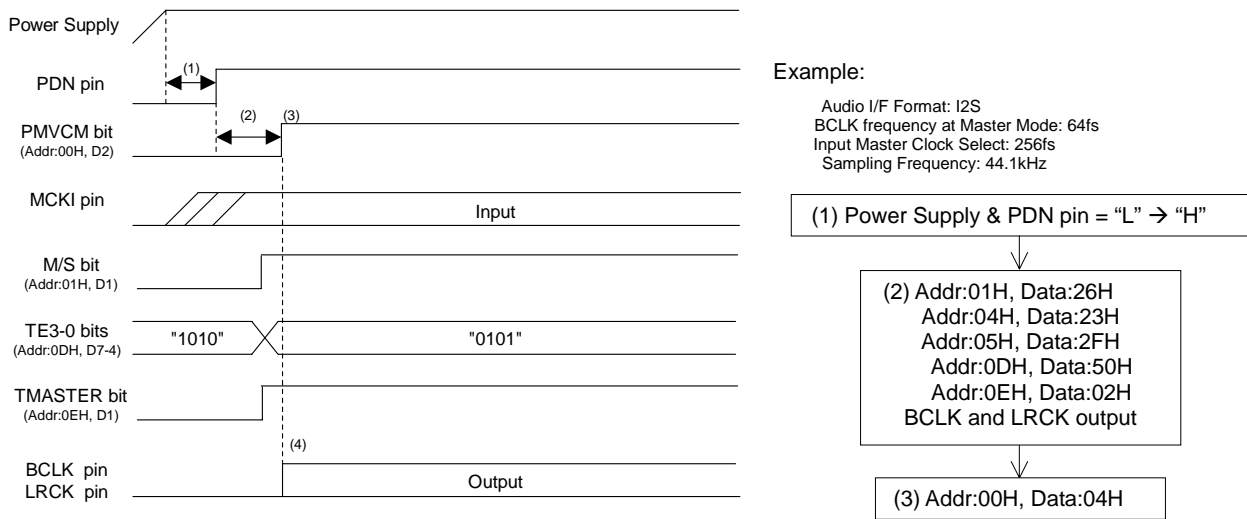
Power Supply

PDN pin

(1)

PMVCM bit
(Addr:00H, D2)

(2)

(3)

MCKI pin

Input

M/S bit
(Addr:01H, D1)

TE3-0 bits
(Addr:0DH, D7-4)

"1010"

"0101"

TMASTER bit
(Addr:0EH, D1)

(4)

BCLK pin
LRCK pin

Output

Example:

Audio I/F Format: I2S
BCLK frequency at Master Mode: 64fs
Input Master Clock Select: 256fs
Sampling Frequency: 44.1kHz

(1) Power Supply & PDN pin = "L" → "H"

(2) Addr:01H, Data:26H
Addr:04H, Data:23H
Addr:05H, Data:2FH
Addr:0DH, Data:50H
Addr:0EH, Data:02H
BCLK and LRCK output

(3) Addr:00H, Data:04H